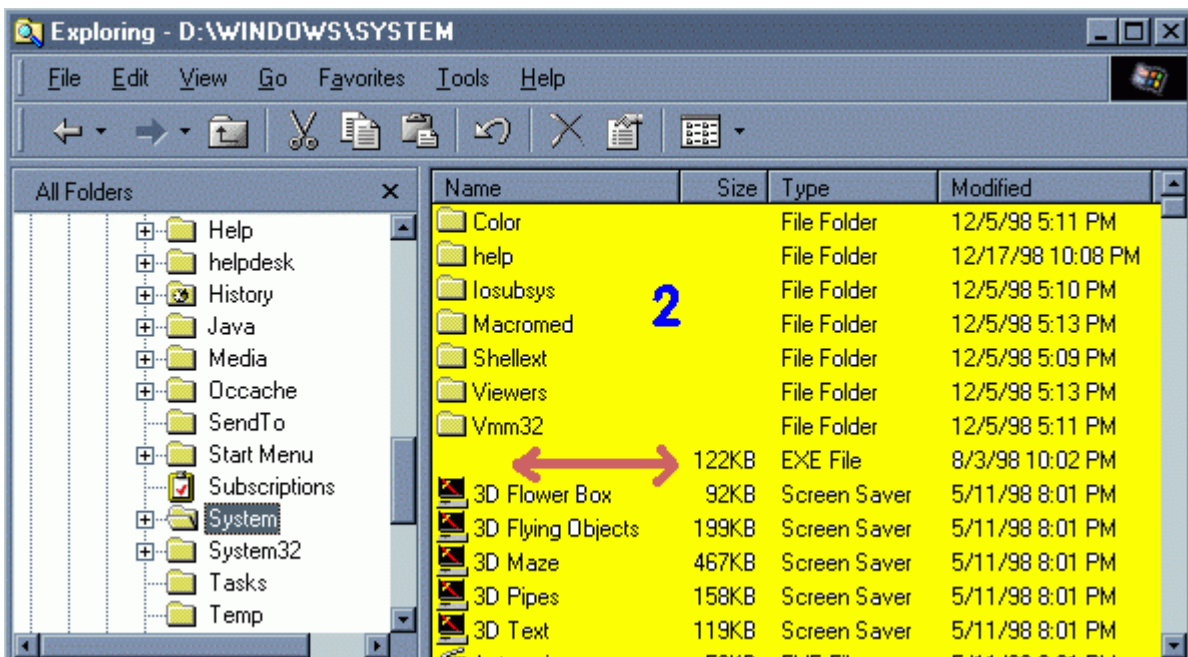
Exploring - D:\WINDOWS\SYSTEM

File Edit View Go Favorites Tools Help

All Folders ×

Help
helpdesk
History
Java
Media
Occache
SendTo
Start Menu
Subscriptions
System
System32
Tasks
Temp

| Name | Size | Type | Modified |
|---|---|---|---|
| Color | | File Folder | 12/5/98 5:11 PM |
| help | | File Folder | 12/17/98 10:08 PM |
| Iosubsys | | File Folder | 12/5/98 5:10 PM |
| Macromed | | File Folder | 12/5/98 5:13 PM |
| Shellext | | File Folder | 12/5/98 5:09 PM |
| Viewers | | File Folder | 12/5/98 5:13 PM |
| Vmm32 | | File Folder | 12/5/98 5:11 PM |
| | 122KB | EXE File | 8/3/98 10:02 PM |
| 3D Flower Box | 92KB | Screen Saver | 5/11/98 8:01 PM |
| 3D Flying Objects | 199KB | Screen Saver | 5/11/98 8:01 PM |
| 3D Maze | 467KB | Screen Saver | 5/11/98 8:01 PM |
| 3D Pipes | 158KB | Screen Saver | 5/11/98 8:01 PM |
| 3D Text | 119KB | Screen Saver | 5/11/98 8:01 PM |

2